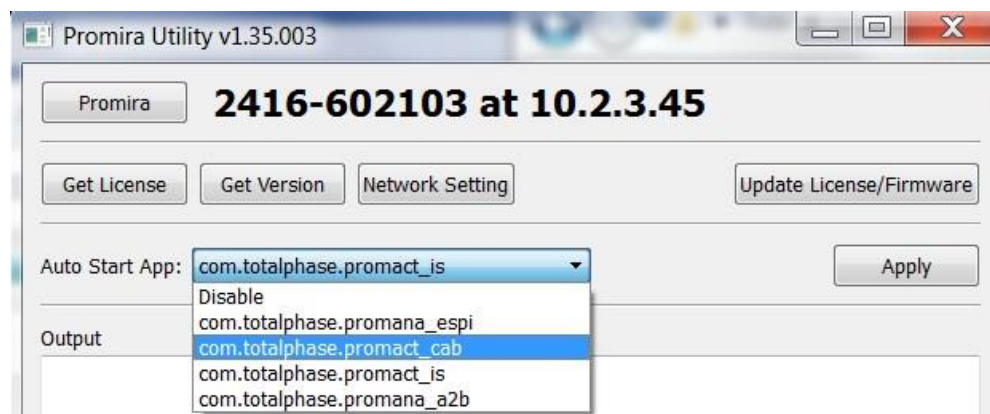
Promira Utility v1.35.003

Promira

2416-602103 at 10.2.3.45

Get License

Get Version

Network Setting

Update License/Firmware

Auto Start App:

com.totalphase.promact_is

Apply

Disable

com.totalphase.promana_espi

com.totalphase.promact_cab

com.totalphase.promact_is

com.totalphase.promana_a2b

Output